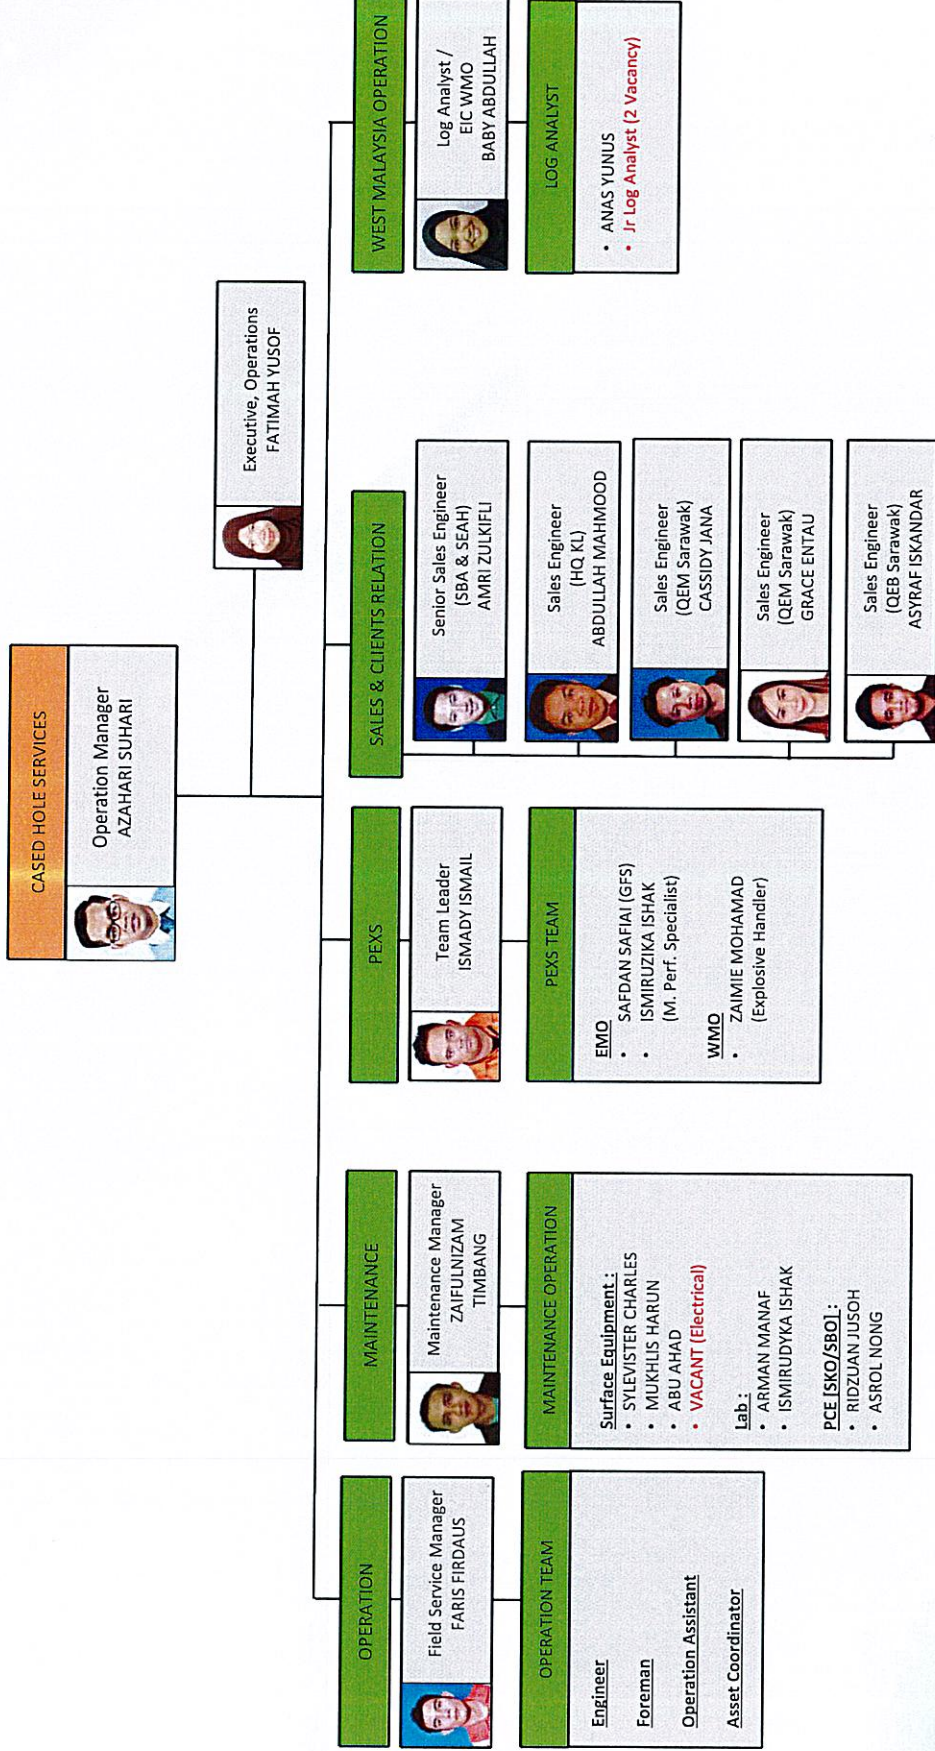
CASED HOLE SERVICES

Operation Manager
AZAHARI SUHARI

Executive, Operations
FATIMAH YUSOF

OPERATION

Field Service Manager
FARIS FIRDAUS

OPERATION TEAM

Engineer

Foreman

Operation Assistant

Asset Coordinator

MAINTENANCE

Maintenance Manager
ZAIFULNIZAM
TIMBANG

MAINTENANCE OPERATION

Surface Equipment :
• SYLEVISTER CHARLES
• MUKHLIS HARUN
• ABU AHAD
• VACANT (Electrical)

Lab :
• ARMAN MANAF
• ISMIRUDYKA ISHAK

PCE (SKO/SBO) :
• RIDZUAN JUSOH
• ASROL NONG

PEXS

Team Leader
ISMADY ISMAIL

PEXS TEAM

EMO
• SAFDAN SAFIAI (GFS)
• ISMIRUZIKA ISHAK (M. Perf. Specialist)

WMO
• ZAIMIE MOHAMAD (Explosive Handler)

SALES & CLIENTS RELATION

Senior Sales Engineer
(SBA & SEAH)
AMRI ZULKIFLI

Sales Engineer
(HQ KL)
ABDULLAH MAHMOOD

Sales Engineer
(QEM Sarawak)
CASSIDY JANA

Sales Engineer
(QEM Sarawak)
GRACE ENTAU

Sales Engineer
(QEB Sarawak)
ASYRAF ISKANDAR

WEST MALAYSIA OPERATION

Log Analyst /
EIC WMO
BABY ABDULLAH

LOG ANALYST

• ANAS YUNUS
• Jr Log Analyst (2 Vacancy)